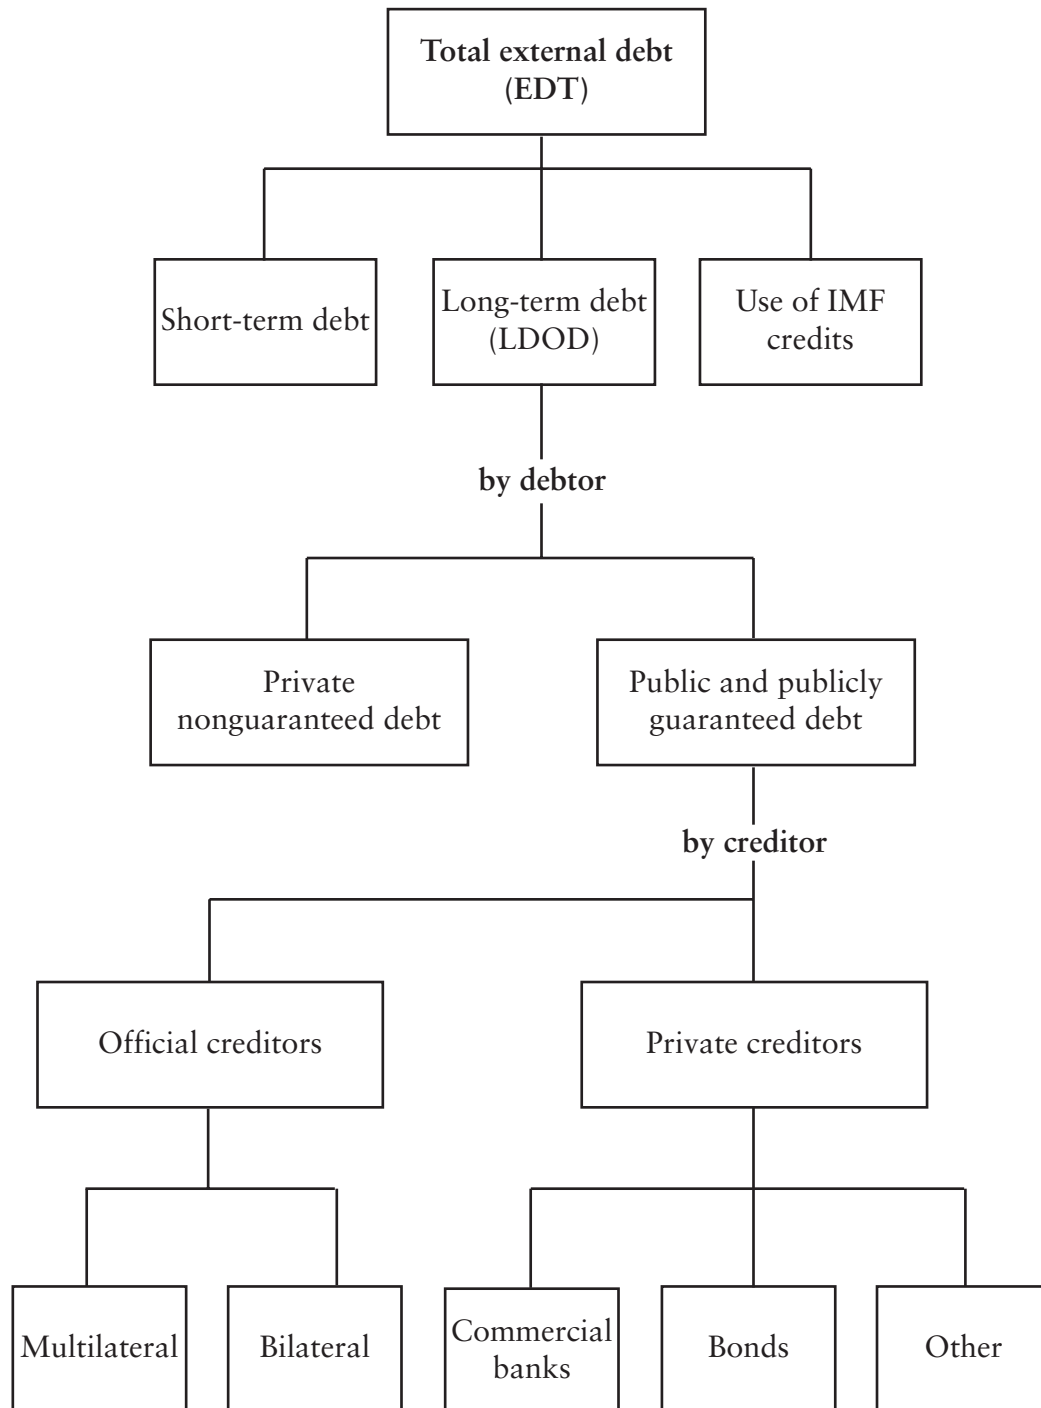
Total external debt (EDT)

Short-term debt

Long-term debt (LDOD)

Use of IMF credits

by debtor

Private nonguaranteed debt

Public and publicly guaranteed debt

by creditor

Official creditors

Private creditors

Multilateral

Bilateral

Commercial banks

Bonds

Other